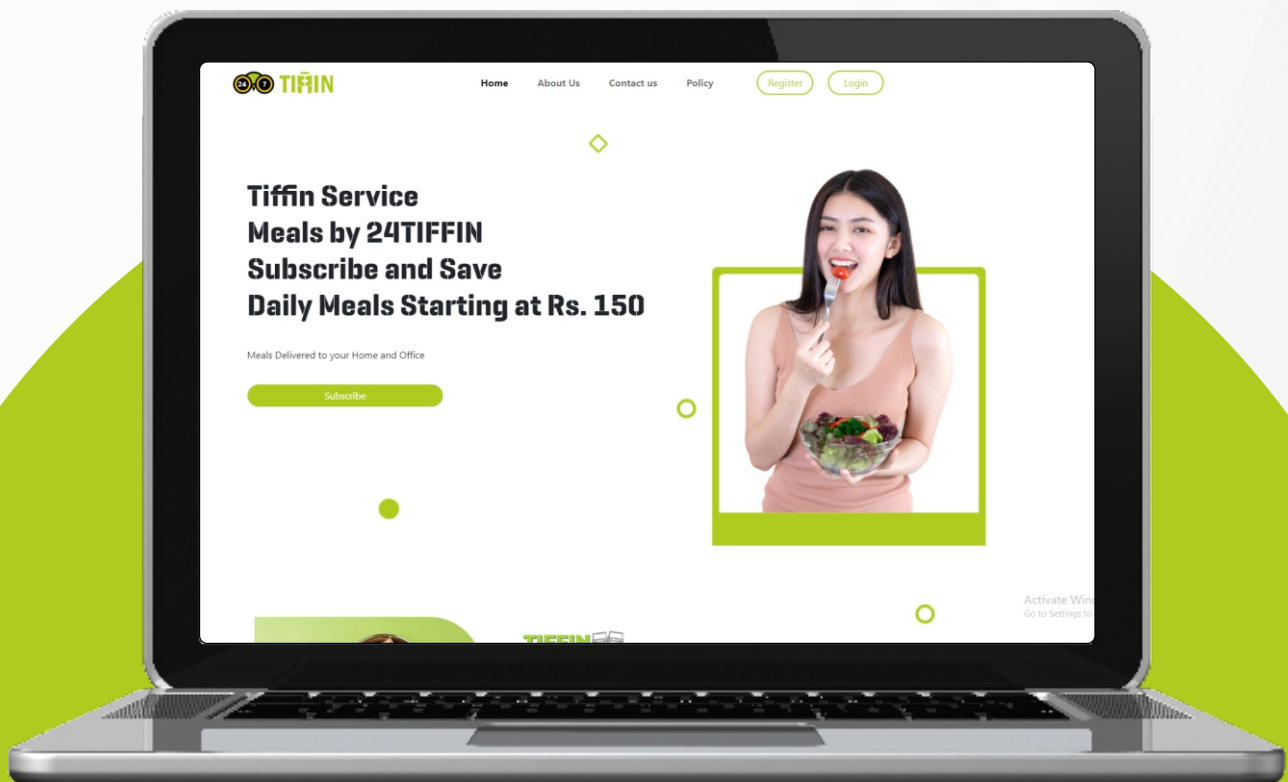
24 7 TIFFIN

Home About Us Contact us Policy Register Login

Tiffin Service
Meals by 24TIFFIN
Subscribe and Save
Daily Meals Starting at Rs. 150

Meals Delivered to your Home and Office

Subscribe

Activate Win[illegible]
Go to Settings to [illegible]

TIFFIN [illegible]